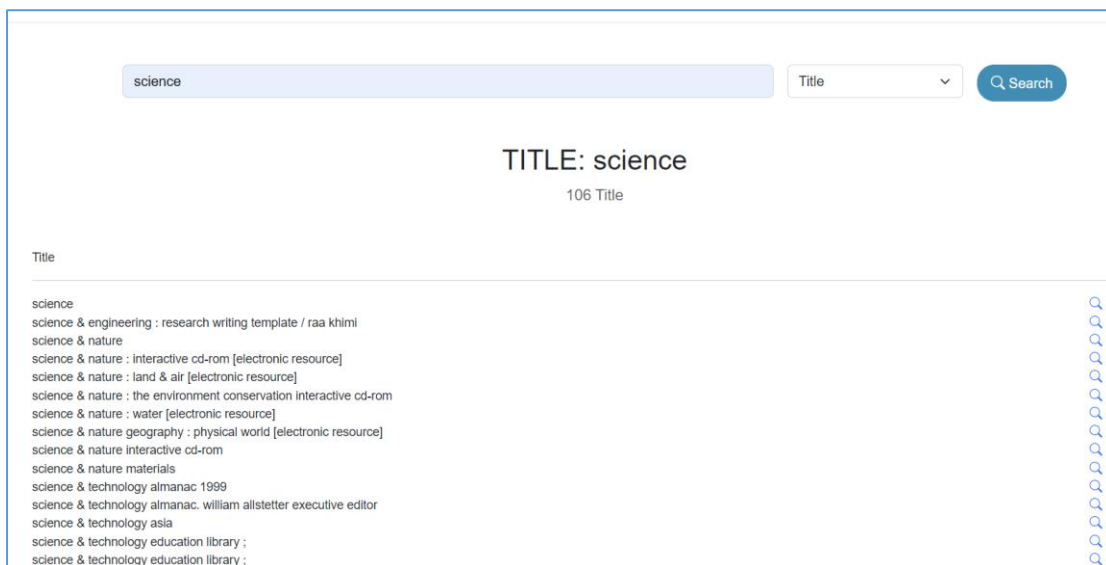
science

Title

Search

TITLE: science

106 Title

Title

science
science & engineering : research writing template / raa khimi
science & nature
science & nature : interactive cd-rom [electronic resource]
science & nature : land & air [electronic resource]
science & nature : the environment conservation interactive cd-rom
science & nature : water [electronic resource]
science & nature geography : physical world [electronic resource]
science & nature interactive cd-rom
science & nature materials
science & technology almanac 1999
science & technology almanac. william allstetter executive editor
science & technology asia
science & technology education library ;
science & technology education library ;